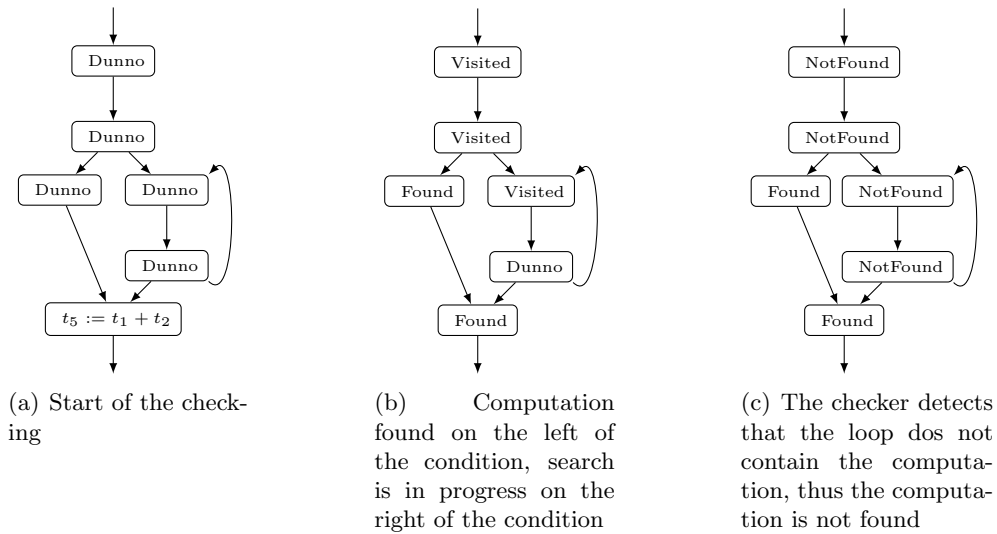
Dunno

Dunno

Dunno

Dunno

Dunno

$t_5 := t_1 + t_2$

(a) Start of the checking

Visited

Visited

Found

Visited

Dunno

Found

(b) Computation found on the left of the condition, search is in progress on the right of the condition

NotFound

NotFound

Found

NotFound

NotFound

Found

(c) The checker detects that the loop dos not contain the computation, thus the computation is not found